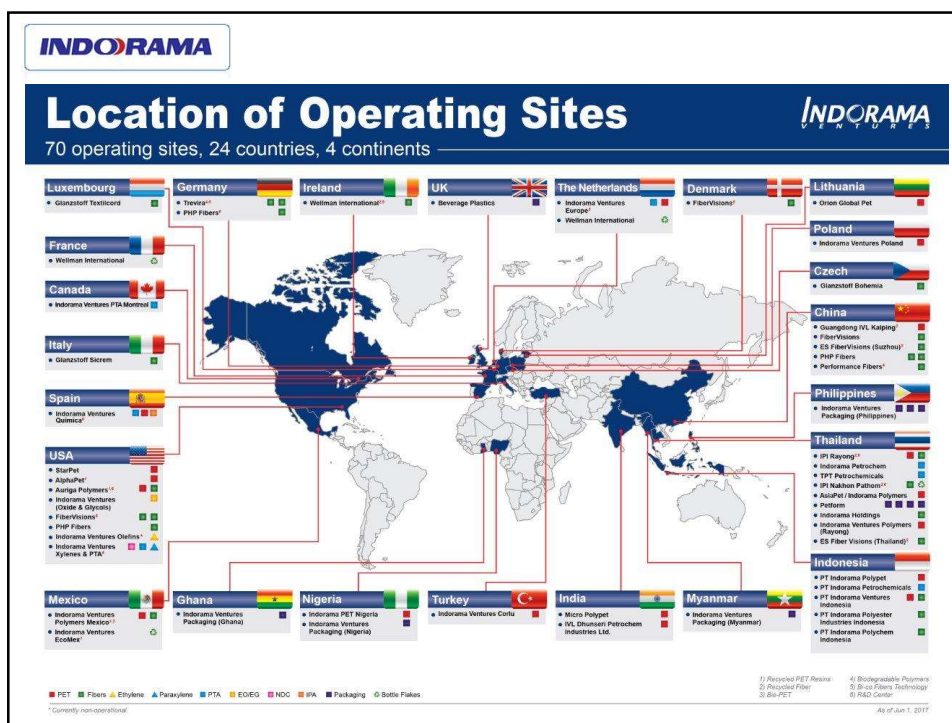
INDORAMA

Location of Operating Sites

INDORAMA VENTURES

70 operating sites, 24 countries, 4 continents

Luxembourg
• Glanzstoff Textilcord

Germany
• Trevira¹·²
• PHP Fibers²

Ireland
• Wellman International¹·²

UK
• Beverage Plastics

The Netherlands
• Indorama Ventures Europe³
• Wellman International

Denmark
• FiberVisions²

Lithuania
• Orion Global Pet

France
• Wellman International

Poland
• Indorama Ventures Poland

Canada
• Indorama Ventures PTA Montreal

Czech
• Glanzstoff Bohemia

Italy
• Glanzstoff Sicrem

China
• Guangdong IVL Kaiping¹
• FiberVisions
• ES FiberVisions (Suzhou)⁵
• PHP Fibers
• Performance Fibers⁶

Spain
• Indorama Ventures Quimica³

Philippines
• Indorama Ventures Packaging (Philippines)

USA
• StarPet
• AlphaPet¹
• Auriga Polymers¹·⁶
• Indorama Ventures (Oxide & Glycols)
• FiberVisions²
• PHP Fibers
• Indorama Ventures Olefins*
• Indorama Ventures Xylenes & PTA⁶

Thailand
• IPI Rayong²·³
• Indorama Petrochem
• TPT Petrochemicals
• IPI Nakhon Pathom²·⁴
• AsiaPet / Indorama Polymers
• Petform
• Indorama Holdings
• Indorama Ventures Polymers (Rayong)
• ES Fiber Visions (Thailand)⁵

Indonesia
• PT Indorama Polypet
• PT Indorama Petrochemicals
• PT Indorama Ventures Indonesia
• PT Indorama Polyester Industries Indonesia
• PT Indorama Polychem Indonesia

Mexico
• Indorama Ventures Polymers Mexico¹·³
• Indorama Ventures EcoMex¹

Ghana
• Indorama Ventures Packaging (Ghana)

Nigeria
• Indorama PET Nigeria
• Indorama Ventures Packaging (Nigeria)

Turkey
• Indorama Ventures Corlu

India
• Micro Polypet
• IVL Dhunseri Petrochem Industries Ltd.

Myanmar
• Indorama Ventures Packaging (Myanmar)

1) Recycled PET Resins 2) Recycled Fiber 3) Bio-PET 4) Biodegradable Polymers 5) Bi-co Fibers Technology 6) R&D Center

PET Fibers Ethylene Paraxylene PTA EO/EG NDC IPA Packaging Bottle Flakes

* Currently non-operational

As of Jun 1, 2017